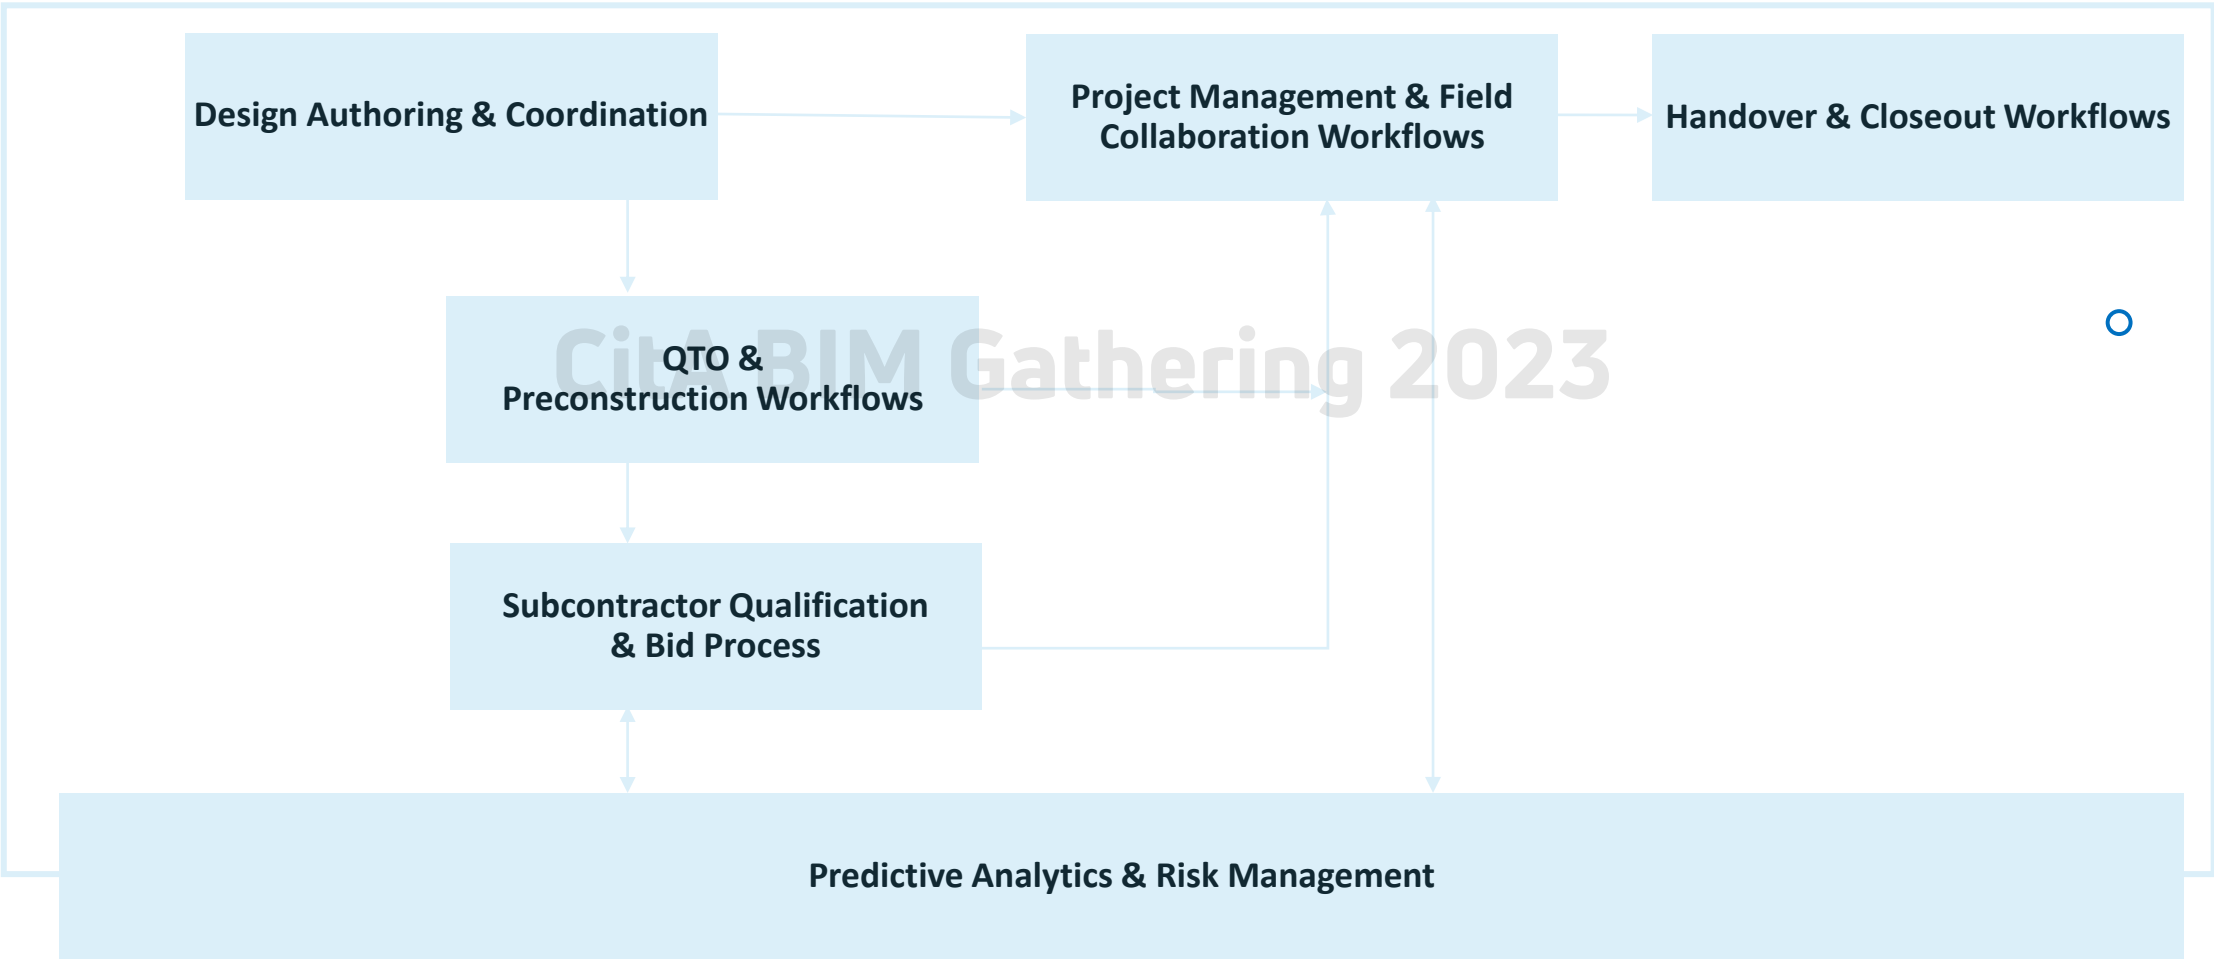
Design Authoring & Coordination

Project Management & Field Collaboration Workflows

Handover & Closeout Workflows

CitA BIM Gathering 2023

QTO & Preconstruction Workflows

Subcontractor Qualification & Bid Process

Predictive Analytics & Risk Management